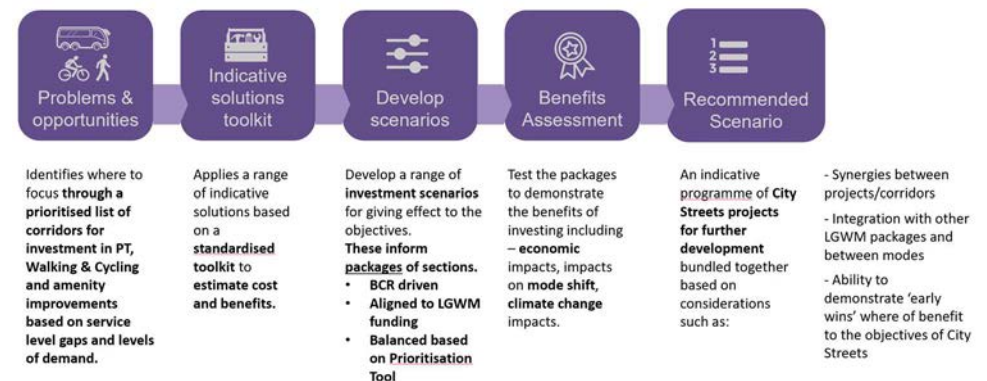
Problems & opportunities

Indicative solutions toolkit

Develop scenarios

Benefits Assessment

Recommended Scenario

Identifies where to focus **through a prioritised list of corridors for investment in PT, Walking & Cycling and amenity improvements based on service level gaps and levels of demand.**

Applies a range of indicative solutions based on a **standardised toolkit** to **estimate cost and benefits.**

Develop a range of **investment scenarios** for giving effect to the objectives.
**These inform packages of sections.**
- **BCR driven**
- **Aligned to LGWM funding**
- **Balanced based on Prioritisation Tool**

Test the packages to demonstrate the benefits of investing including – **economic** impacts, impacts on **mode shift**, **climate change** impacts.

An indicative programme of **City Streets projects for further development** bundled together based on considerations such as:

- Synergies between projects/corridors
- Integration with other LGWM packages and between modes
- Ability to demonstrate 'early wins' where of benefit to the objectives of City Streets